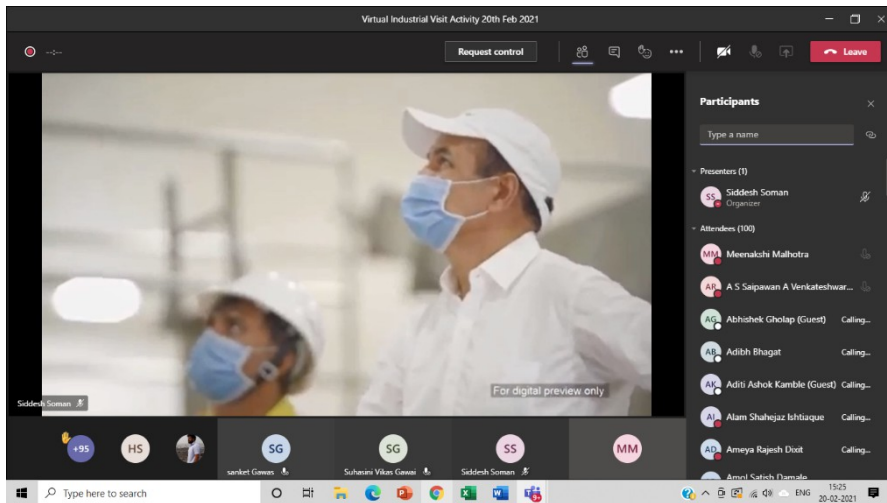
Virtual Industrial Visit Activity 20th Feb 2021

--:--

Request control

Leave

Participants

Type a name

Presenters (1)

SS Siddesh Soman
Organizer

Attendees (100)

MM Meenakshi Malhotra

AP A S Saipawan A Venkateshwar...

AG Abhishek Gholap (Guest) Calling...

AB Adibh Bhagat Calling...

AK Aditi Ashok Kamble (Guest) Calling...

AI Alam Shahejaz Ishtiaque Calling...

AD Ameya Rajesh Dixit Calling...

Amol Satish Damale

For digital preview only

Siddesh Soman

+95 HS SG SG SS MM

sanket Gawas

Suhasini Vikas Gawai

Siddesh Soman

Type here to search

ENG 15:25 20-02-2021